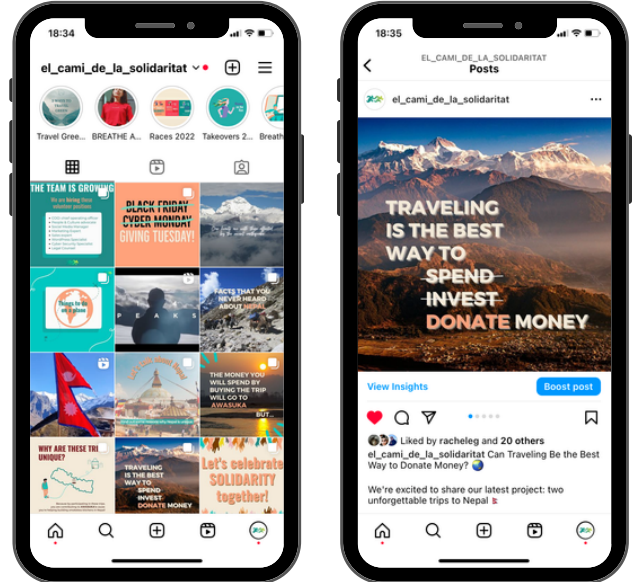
18:34

el_cami_de_la_solidaritat

Travel Gree... BREATHE A... Races 2022 Takeovers 2... Breath

THE TEAM IS GROWING

BLACK FRIDAY CYBER MONDAY GIVING TUESDAY!

Things to do on a plane

PEAKS

FACTS THAT YOU NEVER HEARD ABOUT NEPAL

THE MONEY YOU WILL SPEND BY BUYING THE TRIP WILL GO TO AWASUKA BUT...

WHY ARE THESE TRIPS UNIQUE?

TRAVELING IS THE BEST WAY TO SPEND INVEST DONATE MONEY

Let's celebrate SOLIDARITY together!

18:35

EL_CAMI_DE_LA_SOLIDARITAT
Posts

el_cami_de_la_solidaritat

TRAVELING IS THE BEST WAY TO SPEND INVEST DONATE MONEY

View Insights
Boost post

Liked by racheleg and 20 others

el_cami_de_la_solidaritat Can Traveling Be the Best Way to Donate Money? 🌏

We're excited to share our latest project: two unforgettable trips to Nepal